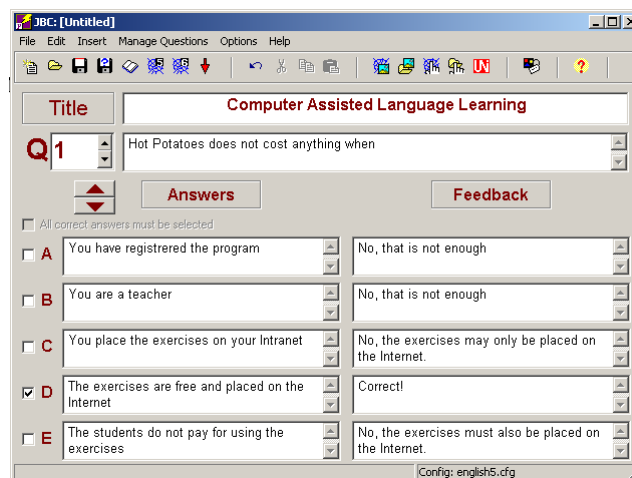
JBC: [Untitled]

File Edit Insert Manage Questions Options Help

Title

Computer Assisted Language Learning

Q 1

Hot Potatoes does not cost anything when

Answers

Feedback

All correct answers must be selected

A You have registrered the program

No, that is not enough

B You are a teacher

No, that is not enough

C You place the exercises on your Intranet

No, the exercises may only be placed on the Internet.

D The exercises are free and placed on the Internet

Correct!

E The students do not pay for using the exercises

No, the exercises must also be placed on the Internet.

Config: english5.cfg